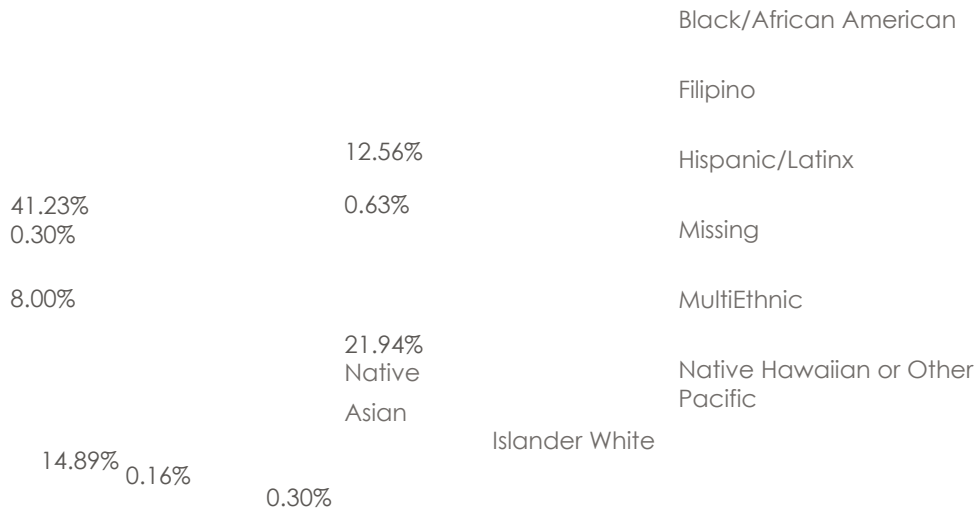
Black/African American

Filipino

12.56%

Hispanic/Latinx

41.23%

0.63%

0.30%

Missing

8.00%

MultiEthnic

21.94%

Native

Native Hawaiian or Other Pacific

Asian

Islander White

14.89%

0.16%

0.30%